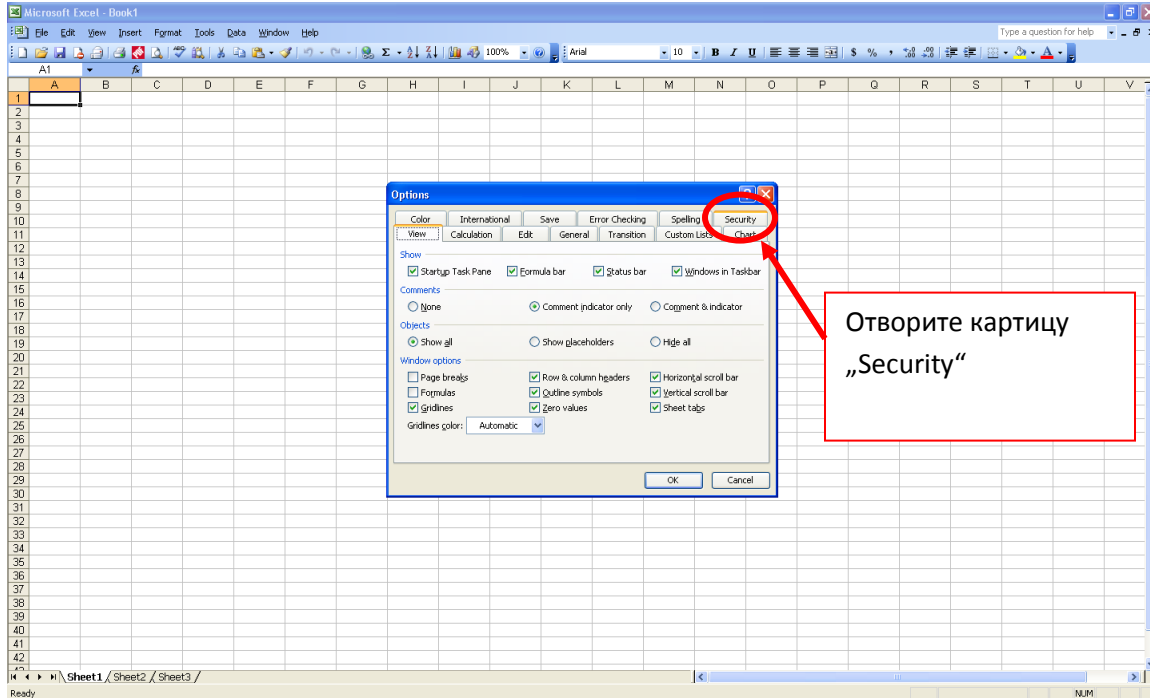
Microsoft Excel - Book1

File Edit View Insert Format Tools Data Window Help

Type a question for help

100%

Arial

10

B I U

$ %

A1

fx

| | A | B | C | D | E | F | G | H | I | J | K | L | M | N | O | P | Q | R | S | T | U | V |
|---|---|---|---|---|---|---|---|---|---|---|---|---|---|---|---|---|---|---|---|---|---|---|
| 1 | | | | | | | | | | | | | | | | | | | | | | |
| 2 | | | | | | | | | | | | | | | | | | | | | | |
| 3 | | | | | | | | | | | | | | | | | | | | | | |
| 4 | | | | | | | | | | | | | | | | | | | | | | |
| 5 | | | | | | | | | | | | | | | | | | | | | | |
| 6 | | | | | | | | | | | | | | | | | | | | | | |
| 7 | | | | | | | | | | | | | | | | | | | | | | |
| 8 | | | | | | | | | | | | | | | | | | | | | | |
| 9 | | | | | | | | | | | | | | | | | | | | | | |
| 10 | | | | | | | | | | | | | | | | | | | | | | |
| 11 | | | | | | | | | | | | | | | | | | | | | | |
| 12 | | | | | | | | | | | | | | | | | | | | | | |
| 13 | | | | | | | | | | | | | | | | | | | | | | |
| 14 | | | | | | | | | | | | | | | | | | | | | | |
| 15 | | | | | | | | | | | | | | | | | | | | | | |
| 16 | | | | | | | | | | | | | | | | | | | | | | |
| 17 | | | | | | | | | | | | | | | | | | | | | | |
| 18 | | | | | | | | | | | | | | | | | | | | | | |
| 19 | | | | | | | | | | | | | | | | | | | | | | |
| 20 | | | | | | | | | | | | | | | | | | | | | | |
| 21 | | | | | | | | | | | | | | | | | | | | | | |
| 22 | | | | | | | | | | | | | | | | | | | | | | |
| 23 | | | | | | | | | | | | | | | | | | | | | | |
| 24 | | | | | | | | | | | | | | | | | | | | | | |
| 25 | | | | | | | | | | | | | | | | | | | | | | |
| 26 | | | | | | | | | | | | | | | | | | | | | | |
| 27 | | | | | | | | | | | | | | | | | | | | | | |
| 28 | | | | | | | | | | | | | | | | | | | | | | |
| 29 | | | | | | | | | | | | | | | | | | | | | | |
| 30 | | | | | | | | | | | | | | | | | | | | | | |
| 31 | | | | | | | | | | | | | | | | | | | | | | |
| 32 | | | | | | | | | | | | | | | | | | | | | | |
| 33 | | | | | | | | | | | | | | | | | | | | | | |
| 34 | | | | | | | | | | | | | | | | | | | | | | |
| 35 | | | | | | | | | | | | | | | | | | | | | | |
| 36 | | | | | | | | | | | | | | | | | | | | | | |
| 37 | | | | | | | | | | | | | | | | | | | | | | |
| 38 | | | | | | | | | | | | | | | | | | | | | | |
| 39 | | | | | | | | | | | | | | | | | | | | | | |
| 40 | | | | | | | | | | | | | | | | | | | | | | |
| 41 | | | | | | | | | | | | | | | | | | | | | | |
| 42 | | | | | | | | | | | | | | | | | | | | | | |

Options

Color | International | Save | Error Checking | Spelling | Security
View | Calculation | Edit | General | Transition | Custom Lists | Chart

Show
Startup Task Pane | Formula bar | Status bar | Windows in Taskbar

Comments
None | Comment indicator only | Comment & indicator

Objects
Show all | Show placeholders | Hide all

Window options
Page breaks | Row & column headers | Horizontal scroll bar
Formulas | Outline symbols | Vertical scroll bar
Gridlines | Zero values | Sheet tabs

Gridlines color: Automatic

OK | Cancel

Отворите картицу „Security“

Sheet1 / Sheet2 / Sheet3 /

Ready

NUM